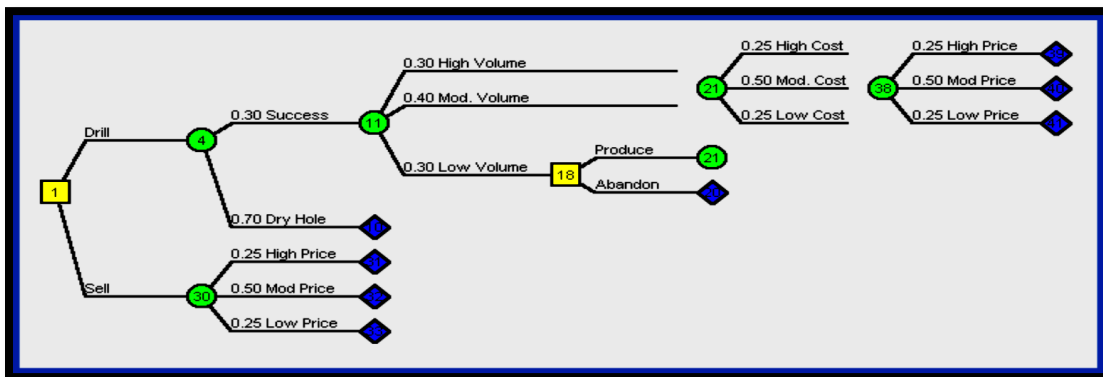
1

Drill

4

0.30 Success

11

0.30 High Volume

0.40 Mod. Volume

0.30 Low Volume

18

Produce

21

Abandon

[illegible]

21

0.25 High Cost

0.50 Mod. Cost

0.25 Low Cost

38

0.25 High Price

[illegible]

0.50 Mod Price

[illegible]

0.25 Low Price

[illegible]

0.70 Dry Hole

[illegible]

Sell

30

0.25 High Price

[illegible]

0.50 Mod Price

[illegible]

0.25 Low Price

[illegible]